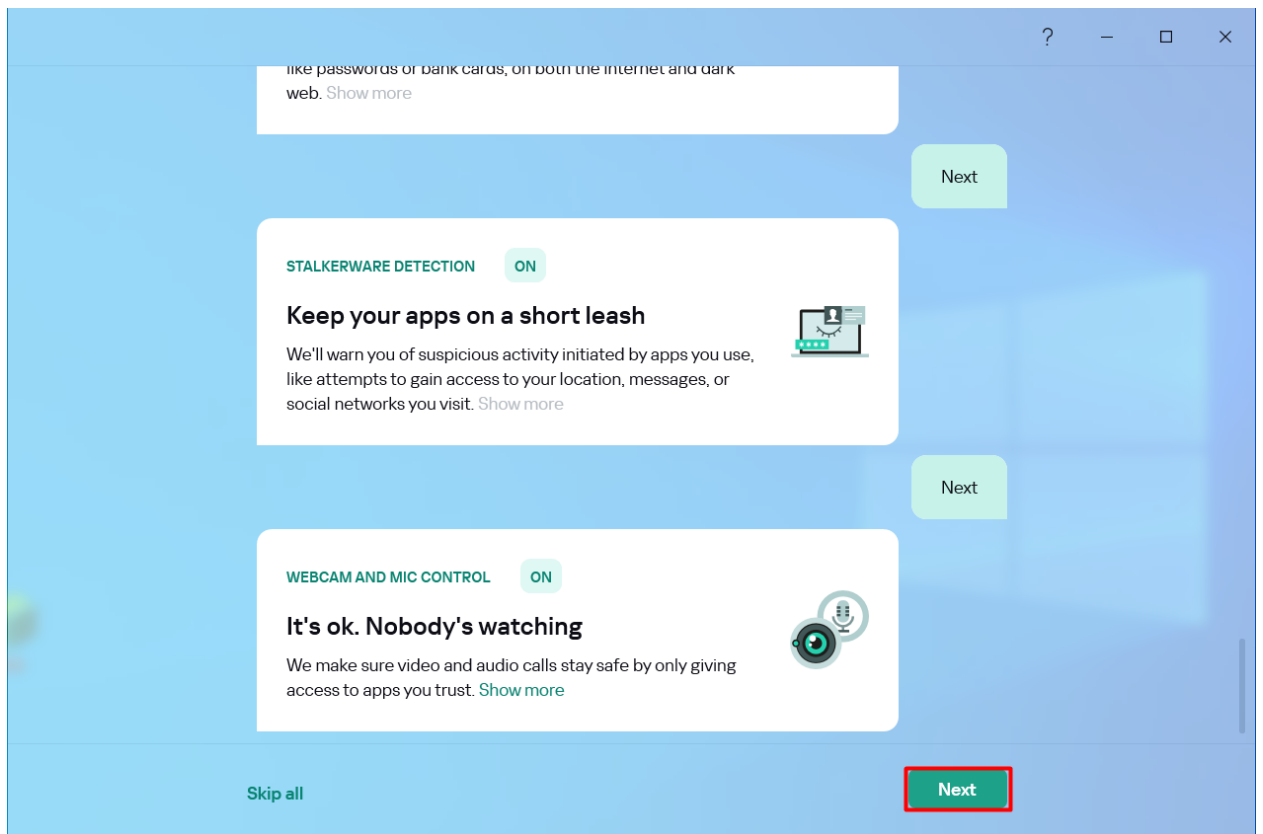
?

like passwords or bank cards, on both the internet and dark web. Show more

Next

STALKERWARE DETECTION ON

Keep your apps on a short leash

We'll warn you of suspicious activity initiated by apps you use, like attempts to gain access to your location, messages, or social networks you visit. Show more

Next

WEBCAM AND MIC CONTROL ON

It's ok. Nobody's watching

We make sure video and audio calls stay safe by only giving access to apps you trust. Show more

Skip all

Next